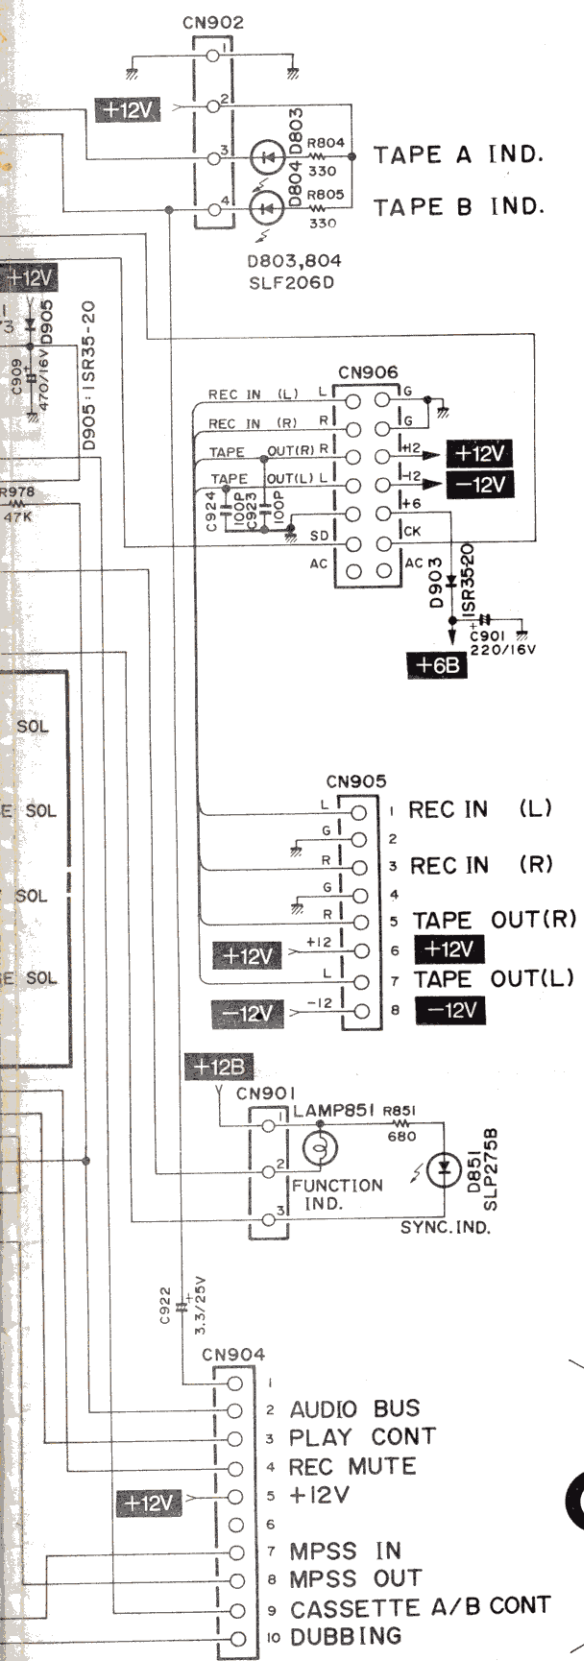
CN902
1
+12V
2
3
4
D803
D804
R804
330
R805
330
TAPE A IND.
TAPE B IND.
D803,804
SLF206D

+12V
D905
C909
470/16V
D905 : ISR35-20
R978
47K

CN906
REC IN (L) L
REC IN (R) R
TAPE OUT(R) R
TAPE OUT(L) L
C924 10P
C923 10P
SD
AC
G
G
H2
H2
+6
CK
AC
+12V
−12V
D903
ISR3520
C901
220/16V
+6B

SOL
E SOL
SOL
E SOL

CN905
L 1 REC IN (L)
G 2
R 3 REC IN (R)
G 4
R 5 TAPE OUT(R)
+12V +12 6 +12V
L 7 TAPE OUT(L)
−12V −12 8 −12V

+12B
CN901
1
LAMP851
R851
680
D851
SLP275B
2
FUNCTION IND.
3
SYNC. IND.

C922
3.3/25V

CN904
1
2 AUDIO BUS
3 PLAY CONT
4 REC MUTE
+12V 5 +12V
6
7 MPSS IN
8 MPSS OUT
9 CASSETTE A/B CONT
10 DUBBING